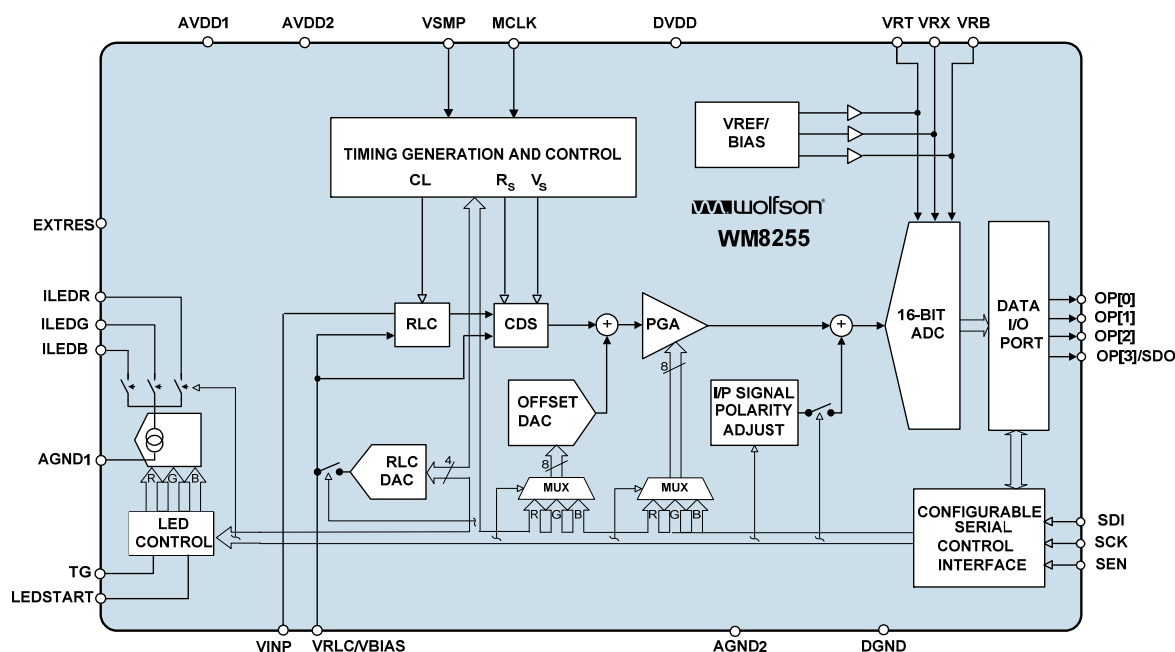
AVDD1 AVDD2 VSMP MCLK DVDD VRT VRX VRB

TIMING GENERATION AND CONTROL

CL $R_S$ $V_S$

VREF/ BIAS

wolfson

WM8255

EXTRES

ILEDR

ILEDG

ILEDB

AGND1

R G B

LED CONTROL

TG

LEDSTART

RLC

CDS

PGA

8

OFFSET DAC

8

RLC DAC

4

MUX

R G B

MUX

R G B

I/P SIGNAL POLARITY ADJUST

16-BIT ADC

DATA I/O PORT

OP[0]

OP[1]

OP[2]

OP[3]/SDO

CONFIGURABLE SERIAL CONTROL INTERFACE

SDI

SCK

SEN

VINP VRLC/VBIAS AGND2 DGND